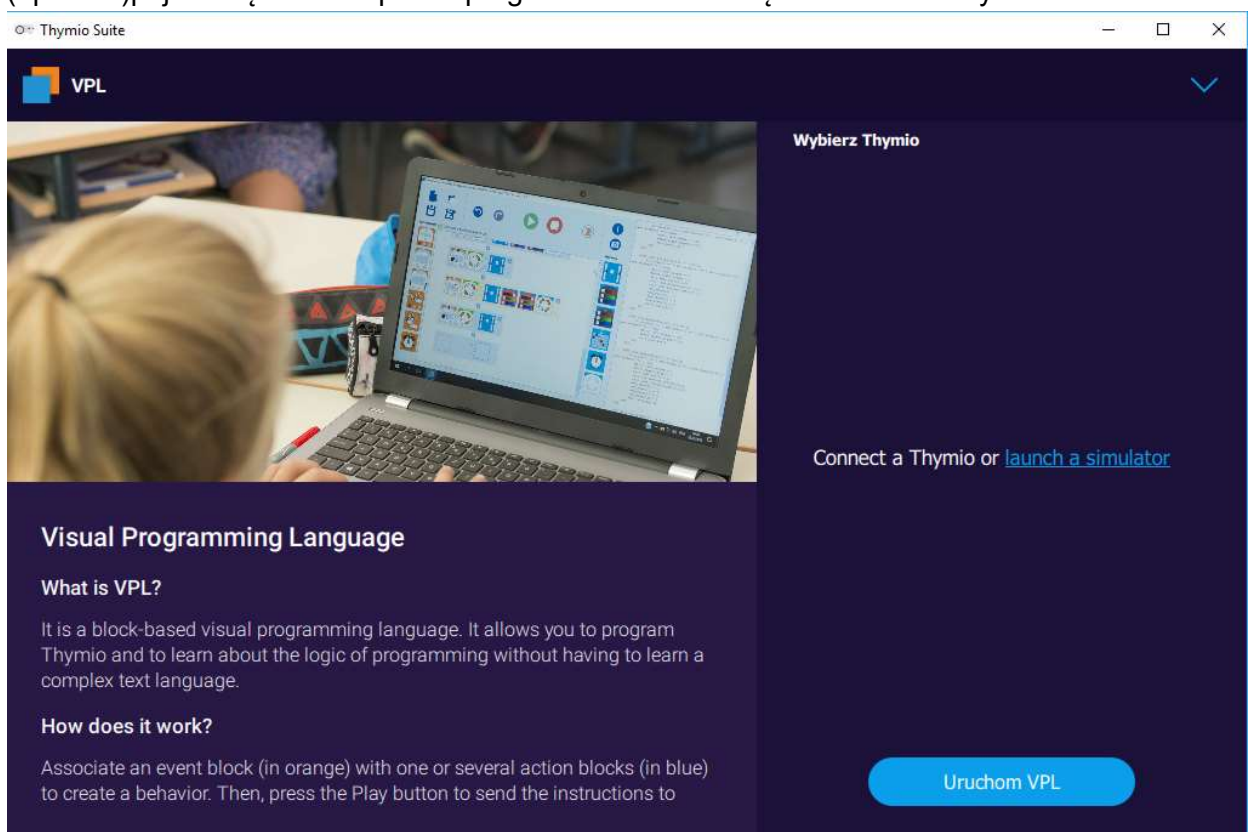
Thymio Suite

VPL

Wybierz Thymio

Connect a Thymio or launch a simulator

Visual Programming Language

What is VPL?

It is a block-based visual programming language. It allows you to program Thymio and to learn about the logic of programming without having to learn a complex text language.

How does it work?

Associate an event block (in orange) with one or several action blocks (in blue) to create a behavior. Then, press the Play button to send the instructions to

Uruchom VPL